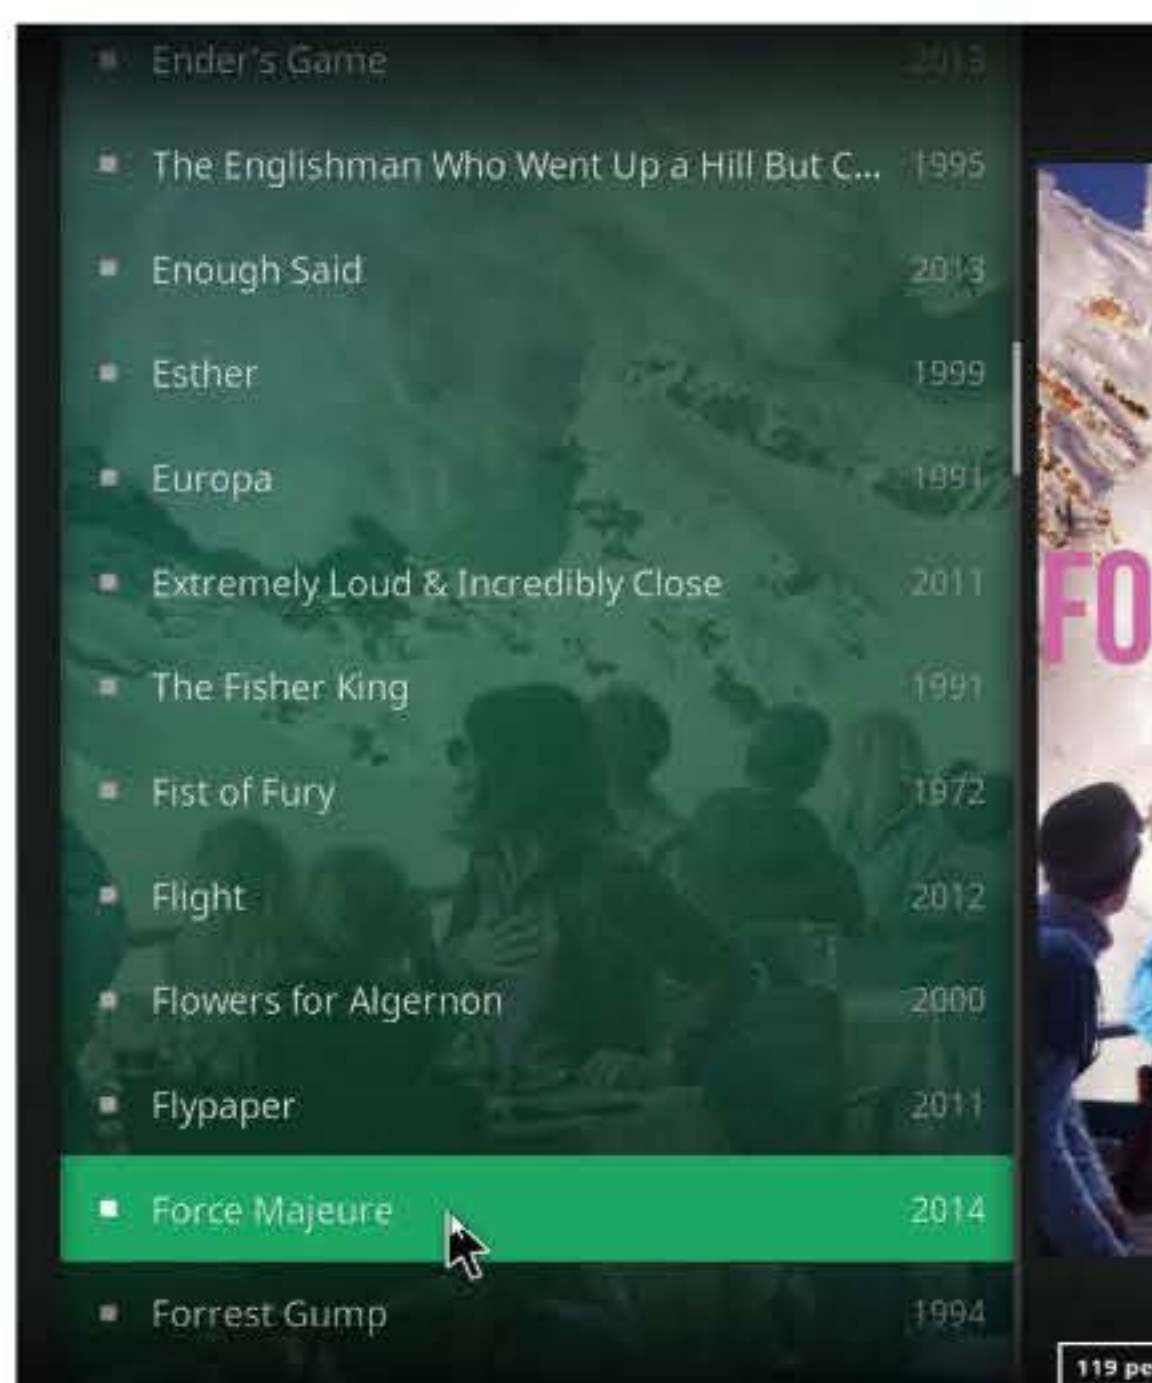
Ender's Game 2013

The Englishman Who Went Up a Hill But C... 1995

Enough Said 2013

Esther 1999

Europa 1991

Extremely Loud & Incredibly Close 2011

The Fisher King 1991

Fist of Fury 1972

Flight 2012

Flowers for Algernon 2000

Flypaper 2011

Force Majeure 2014

Forrest Gump 1994

FO

119 pe